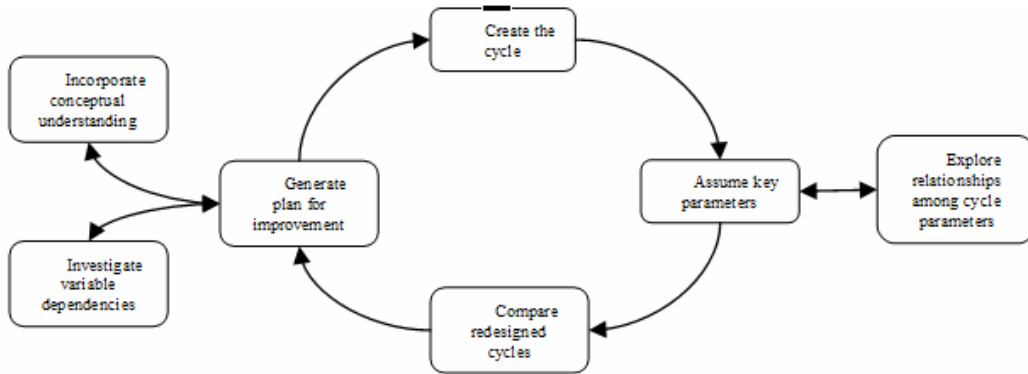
Create the cycle

Assume key parameters

Explore relationships among cycle parameters

Compare redesigned cycles

Generate plan for improvement

Incorporate conceptual understanding

Investigate variable dependencies